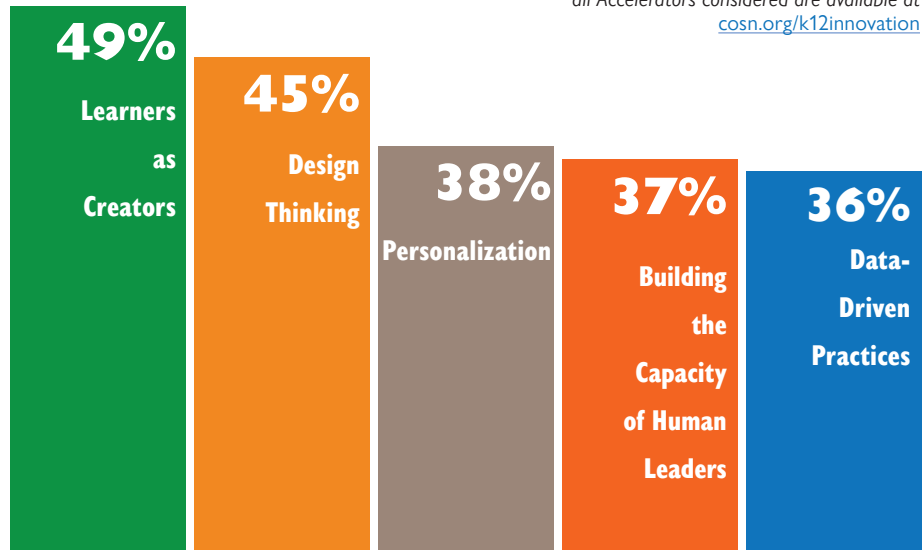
all Accelerators considered are available at cosn.org/k12innovation

49%
Learners as Creators

45%
Design Thinking

38%
Personalization

37%
Building the Capacity of Human Leaders

36%
Data-Driven Practices